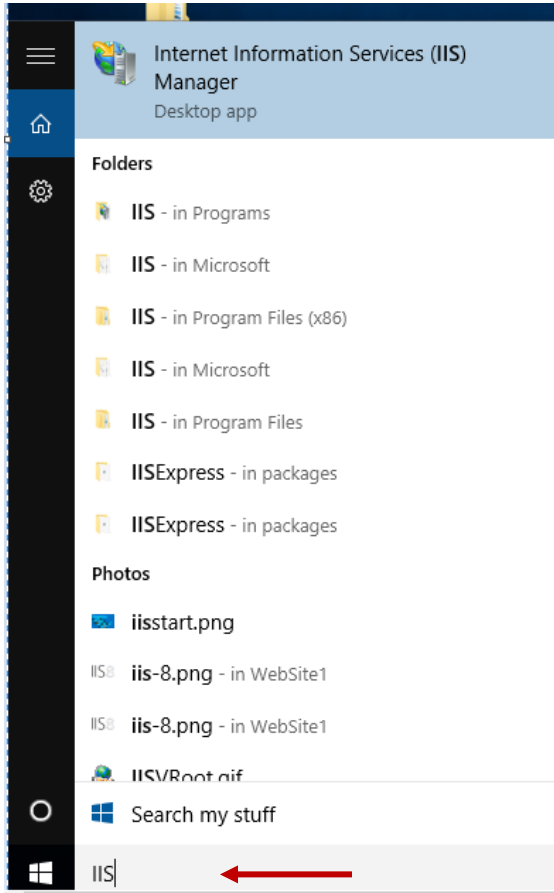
Internet Information Services (IIS) Manager
Desktop app

Folders

IIS - in Programs

IIS - in Microsoft

IIS - in Program Files (x86)

IIS - in Microsoft

IIS - in Program Files

IISExpress - in packages

IISExpress - in packages

Photos

iisstart.png

IIS8 iis-8.png - in WebSite1

IIS8 iis-8.png - in WebSite1

IISVRoot.gif

Search my stuff

IIS